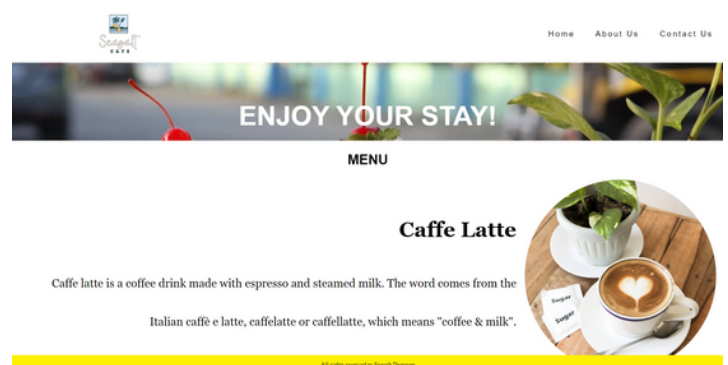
Seagull CAFE

Home About Us Contact Us

ENJOY YOUR STAY!

MENU

Caffe Latte

Caffe latte is a coffee drink made with espresso and steamed milk. The word comes from the Italian caffè e latte, caffelatte or caffellatte, which means "coffee & milk".

Sugar

Sugar

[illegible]